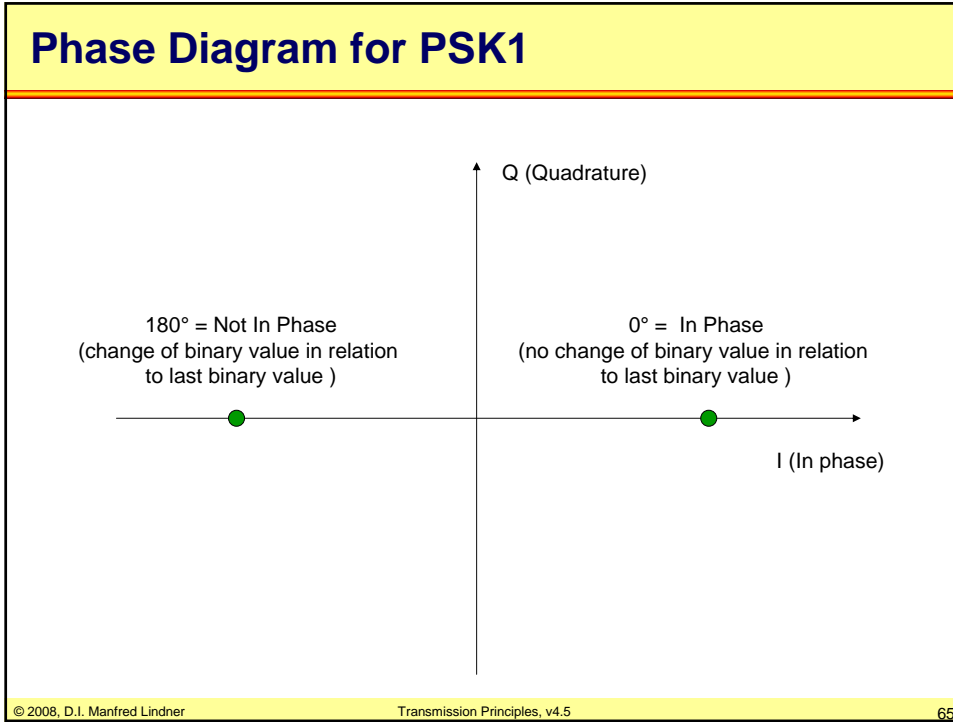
Phase Diagram for PSK1

Q (Quadrature)

180° = Not In Phase
(change of binary value in relation to last binary value )

0° = In Phase
(no change of binary value in relation to last binary value )

I (In phase)

© 2008, D.I. Manfred Lindner

Transmission Principles, v4.5

65